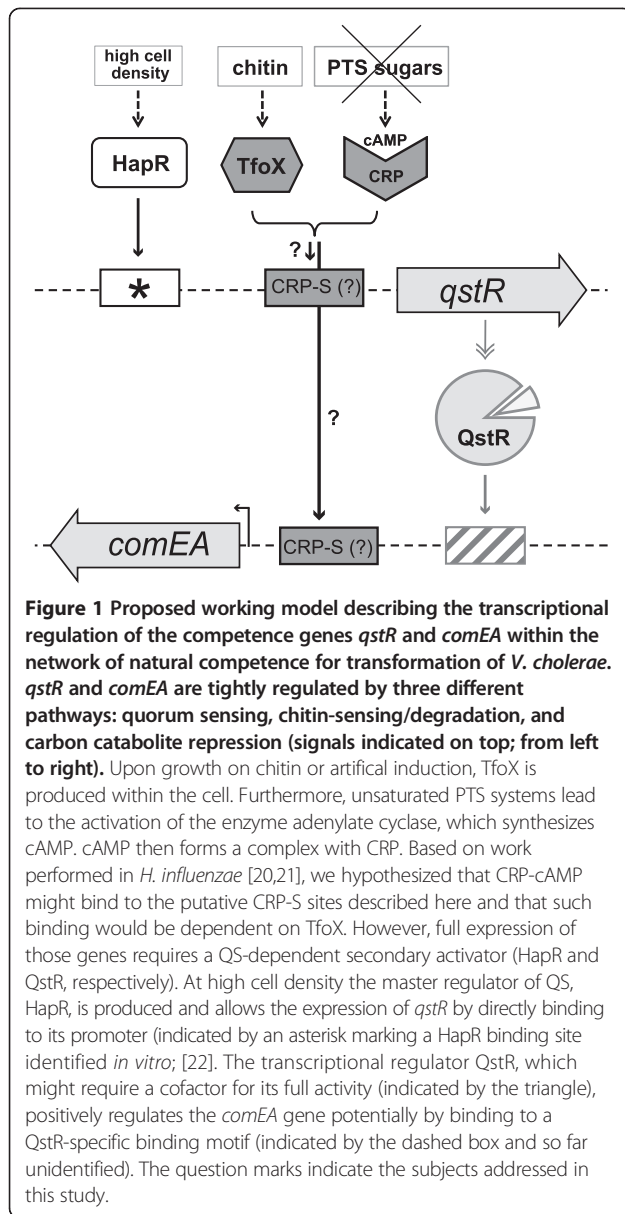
high cell density

chitin

PTS sugars

HapR

TfoX

cAMP

CRP

?

*

CRP-S (?)

qstR

?

QstR

comEA

CRP-S (?)

**Figure 1 Proposed working model describing the transcriptional regulation of the competence genes *qstR* and *comEA* within the network of natural competence for transformation of *V. cholerae*. *qstR* and *comEA* are tightly regulated by three different pathways: quorum sensing, chitin-sensing/degradation, and carbon catabolite repression (signals indicated on top; from left to right).** Upon growth on chitin or artifical induction, TfoX is produced within the cell. Furthermore, unsaturated PTS systems lead to the activation of the enzyme adenylate cyclase, which synthesizes cAMP. cAMP then forms a complex with CRP. Based on work performed in *H. influenzae* [20,21], we hypothesized that CRP-cAMP might bind to the putative CRP-S sites described here and that such binding would be dependent on TfoX. However, full expression of those genes requires a QS-dependent secondary activator (HapR and QstR, respectively). At high cell density the master regulator of QS, HapR, is produced and allows the expression of *qstR* by directly binding to its promoter (indicated by an asterisk marking a HapR binding site identified *in vitro*; [22]. The transcriptional regulator QstR, which might require a cofactor for its full activity (indicated by the triangle), positively regulates the *comEA* gene potentially by binding to a QstR-specific binding motif (indicated by the dashed box and so far unidentified). The question marks indicate the subjects addressed in this study.